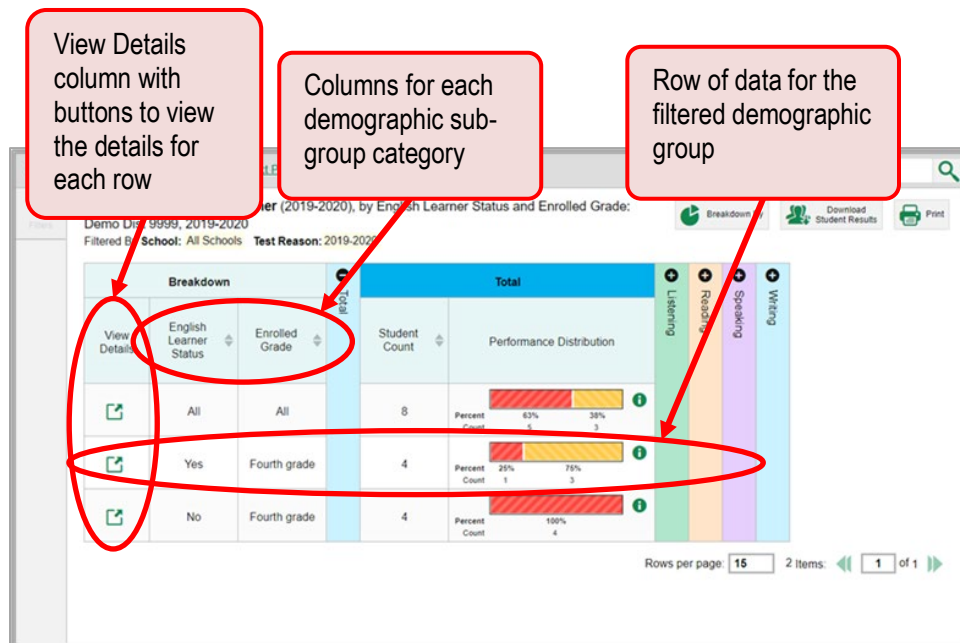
View Details column with buttons to view the details for each row

Columns for each demographic subgroup category

Row of data for the filtered demographic group

er (2019-2020), by English Learner Status and Enrolled Grade: Demo Dis 9999, 2019-2020

Filtered By School: All Schools Test Reason: 2019-2020

Breakdown

Download Student Results

Print

Filters

| Breakdown | | | Total | Total | | Listening | Reading | Speaking | Writing |
|---|---|---|---|---|---|---|---|---|---|
| View Details | English Learner Status | Enrolled Grade | | Student Count | Performance Distribution | | | | |
| | All | All | | 8 | Percent 63% 38% Count 5 3 | | | | |
| | Yes | Fourth grade | | 4 | Percent 25% 75% Count 1 3 | | | | |
| | No | Fourth grade | | 4 | Percent 100% Count 4 | | | | |

Rows per page: 15 2 Items: 1 of 1